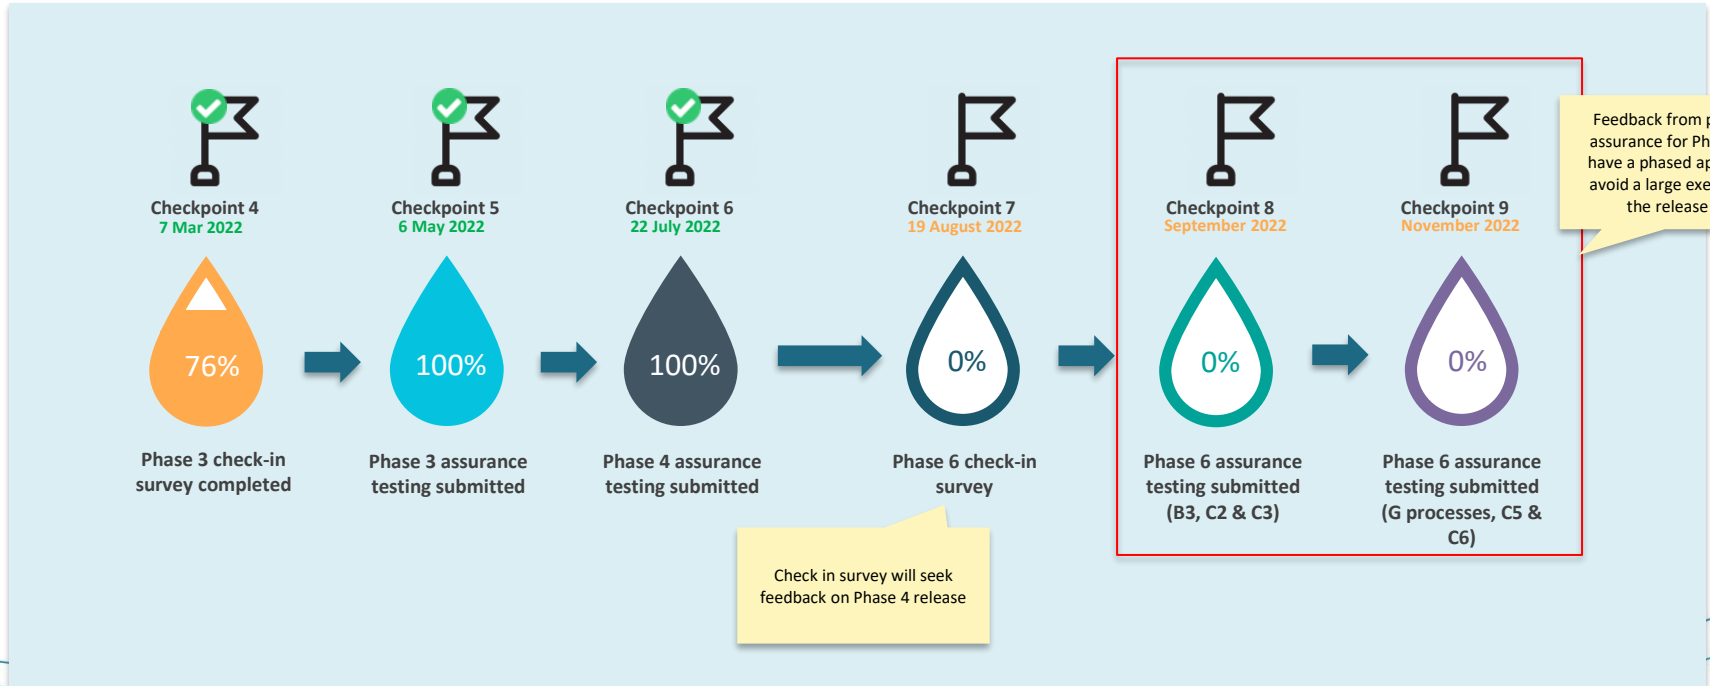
Checkpoint 4
7 Mar 2022

76%

Phase 3 check-in survey completed

Checkpoint 5
6 May 2022

100%

Phase 3 assurance testing submitted

Checkpoint 6
22 July 2022

100%

Phase 4 assurance testing submitted

Checkpoint 7
19 August 2022

0%

Phase 6 check-in survey

Check in survey will seek feedback on Phase 4 release

Checkpoint 8
September 2022

0%

Phase 6 assurance testing submitted (B3, C2 & C3)

Checkpoint 9
November 2022

0%

Phase 6 assurance testing submitted (G processes, C5 & C6)

Feedback from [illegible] assurance for Ph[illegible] have a phased ap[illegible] avoid a large exe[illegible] the release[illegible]